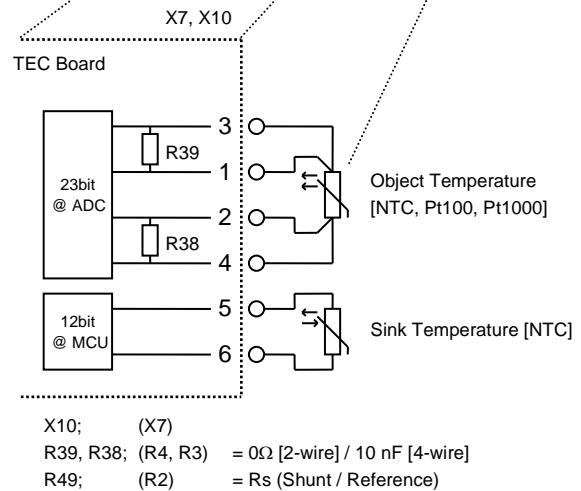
X7, X10

TEC Board

23bit
@ ADC

R39

R38

3
1
2
4

12bit
@ MCU

5
6

Object Temperature
[NTC, Pt100, Pt1000]

Sink Temperature [NTC]

| X10; | (X7) | |
|---|---|---|
| R39, R38; | (R4, R3) | = 0Ω [2-wire] / 10 nF [4-wire] |
| R49; | (R2) | = Rs (Shunt / Reference) |